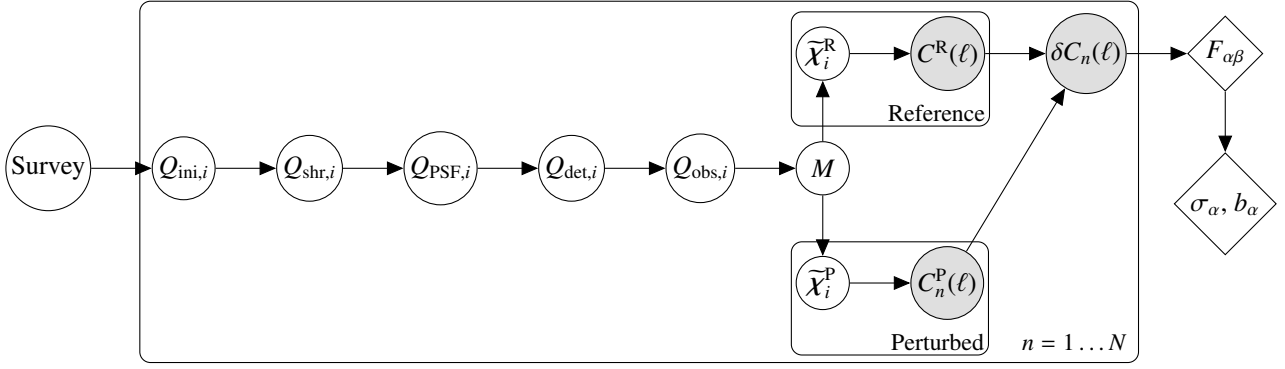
Survey

$Q_{\mathrm{ini},i}$

$Q_{\mathrm{shr},i}$

$Q_{\mathrm{PSF},i}$

$Q_{\mathrm{det},i}$

$Q_{\mathrm{obs},i}$

$M$

$\widetilde{\chi}_i^{\mathrm{R}}$

$C^{\mathrm{R}}(\ell)$

Reference

$\delta C_n(\ell)$

$F_{\alpha\beta}$

$\sigma_\alpha, b_\alpha$

$\widetilde{\chi}_i^{\mathrm{P}}$

$C_n^{\mathrm{P}}(\ell)$

Perturbed

$n = 1 \ldots N$